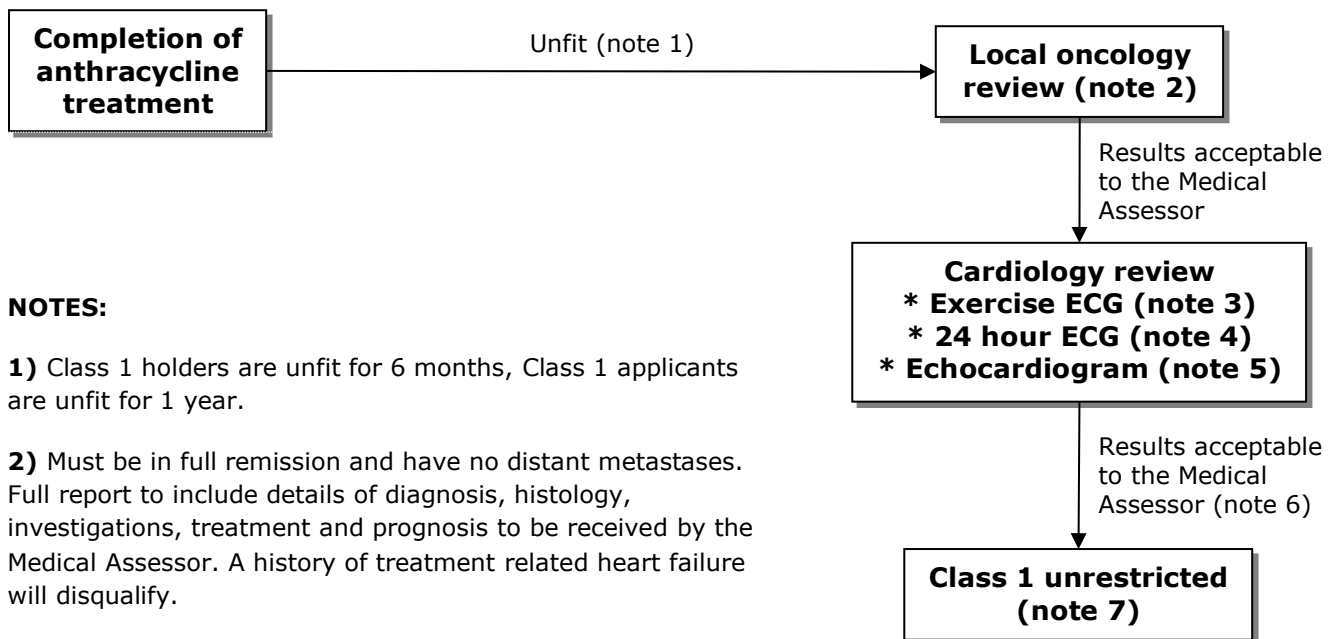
Completion of anthracycline treatment

Unfit (note 1)

Local oncology review (note 2)

Results acceptable to the Medical Assessor

Cardiology review
* Exercise ECG (note 3)
* 24 hour ECG (note 4)
* Echocardiogram (note 5)

Results acceptable to the Medical Assessor (note 6)

Class 1 unrestricted (note 7)

NOTES:

1) Class 1 holders are unfit for 6 months, Class 1 applicants are unfit for 1 year.

2) Must be in full remission and have no distant metastases. Full report to include details of diagnosis, histology, investigations, treatment and prognosis to be received by the Medical Assessor. A history of treatment related heart failure will disqualify.